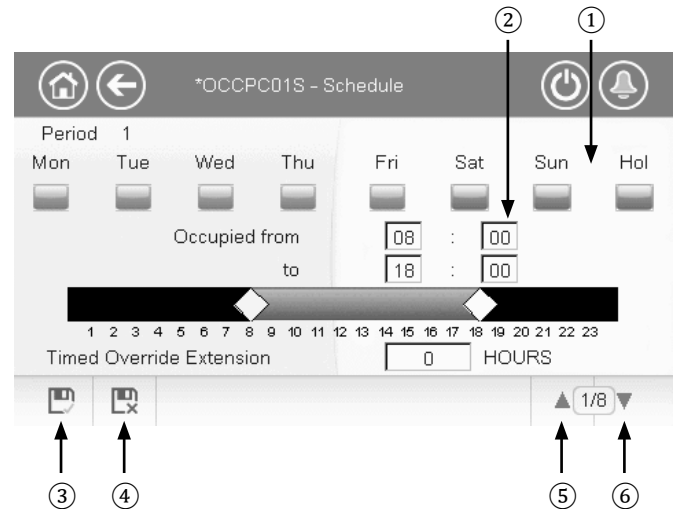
② ①

*OCCPC01S - Schedule

Period 1

Mon Tue Wed Thu Fri Sat Sun Hol

Occupied from 08 : 00

to 18 : 00

1 2 3 4 5 6 7 8 9 10 11 12 13 14 15 16 17 18 19 20 21 22 23

Timed Override Extension 0 HOURS

1/8

③ ④ ⑤ ⑥